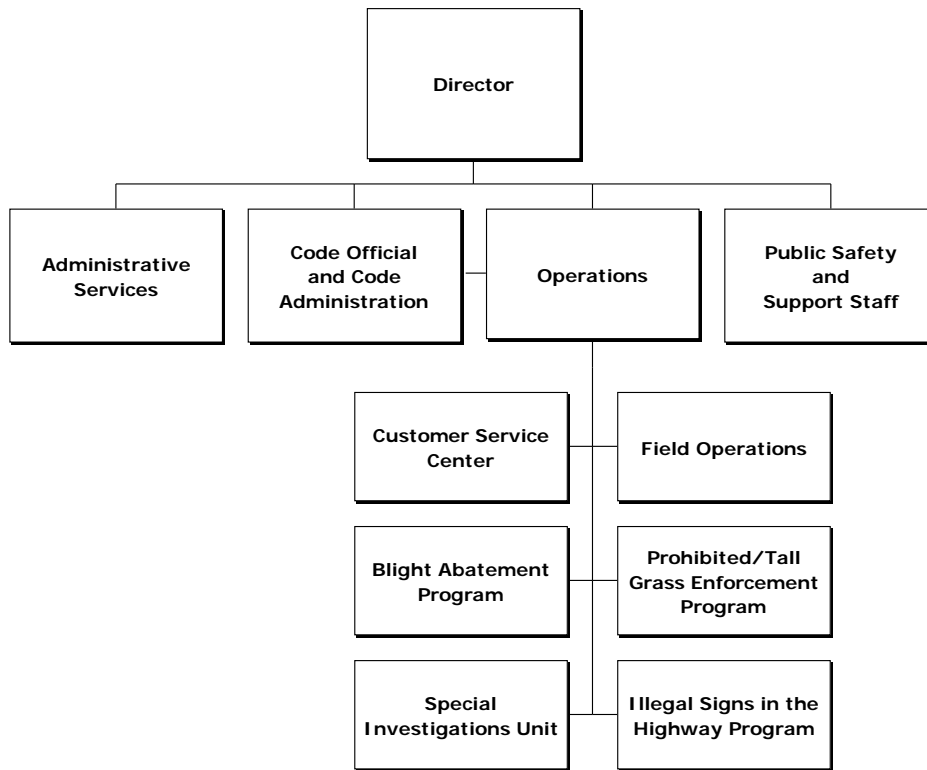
Director

Administrative Services

Code Official and Code Administration

Operations

Public Safety and Support Staff

Customer Service Center

Field Operations

Blight Abatement Program

Prohibited/Tall Grass Enforcement Program

Special Investigations Unit

Illegal Signs in the Highway Program